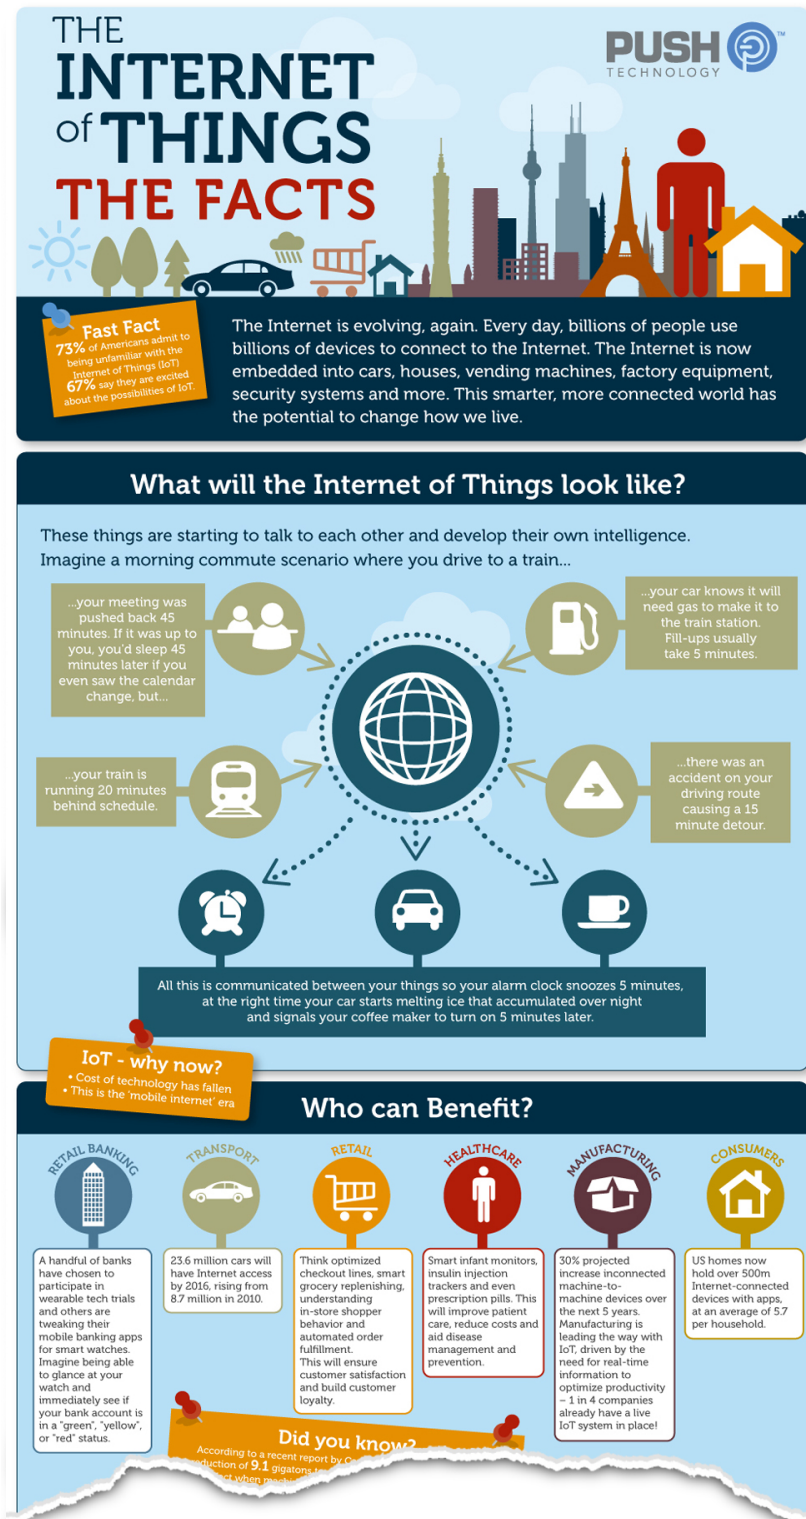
THE INTERNET of THINGS THE FACTS

PUSH TECHNOLOGY

Fast Fact
73% of Americans admit to being unfamiliar with the Internet of Things (IoT)
67% say they are excited about the possibilities of IoT.

The Internet is evolving, again. Every day, billions of people use billions of devices to connect to the Internet. The Internet is now embedded into cars, houses, vending machines, factory equipment, security systems and more. This smarter, more connected world has the potential to change how we live.

What will the Internet of Things look like?

These things are starting to talk to each other and develop their own intelligence. Imagine a morning commute scenario where you drive to a train...

...your meeting was pushed back 45 minutes. If it was up to you, you'd sleep 45 minutes later if you even saw the calendar change, but...

...your car knows it will need gas to make it to the train station. Fill-ups usually take 5 minutes.

...your train is running 20 minutes behind schedule.

...there was an accident on your driving route causing a 15 minute detour.

All this is communicated between your things so your alarm clock snoozes 5 minutes, at the right time your car starts melting ice that accumulated over night and signals your coffee maker to turn on 5 minutes later.

IoT - why now?
• Cost of technology has fallen
• This is the 'mobile internet' era

Who can Benefit?

RETAIL BANKING
A handful of banks have chosen to participate in wearable tech trials and others are tweaking their mobile banking apps for smart watches. Imagine being able to glance at your watch and immediately see if your bank account is in a "green", "yellow", or "red" status.

TRANSPORT
23.6 million cars will have Internet access by 2016, rising from 8.7 million in 2010.

RETAIL
Think optimized checkout lines, smart grocery replenishing, understanding in-store shopper behavior and automated order fulfillment.
This will ensure customer satisfaction and build customer loyalty.

HEALTHCARE
Smart infant monitors, insulin injection trackers and even prescription pills. This will improve patient care, reduce costs and aid disease management and prevention.

MANUFACTURING
30% projected increase inconnected machine-to-machine devices over the next 5 years. Manufacturing is leading the way with IoT, driven by the need for real-time information to optimize productivity – 1 in 4 companies already have a live IoT system in place!

CONSUMERS
US homes now hold over 500m Internet-connected devices with apps, at an average of 5.7 per household.

Did you know?
According to a recent report by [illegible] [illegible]duction of 9.1 gigatons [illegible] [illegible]ct when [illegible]